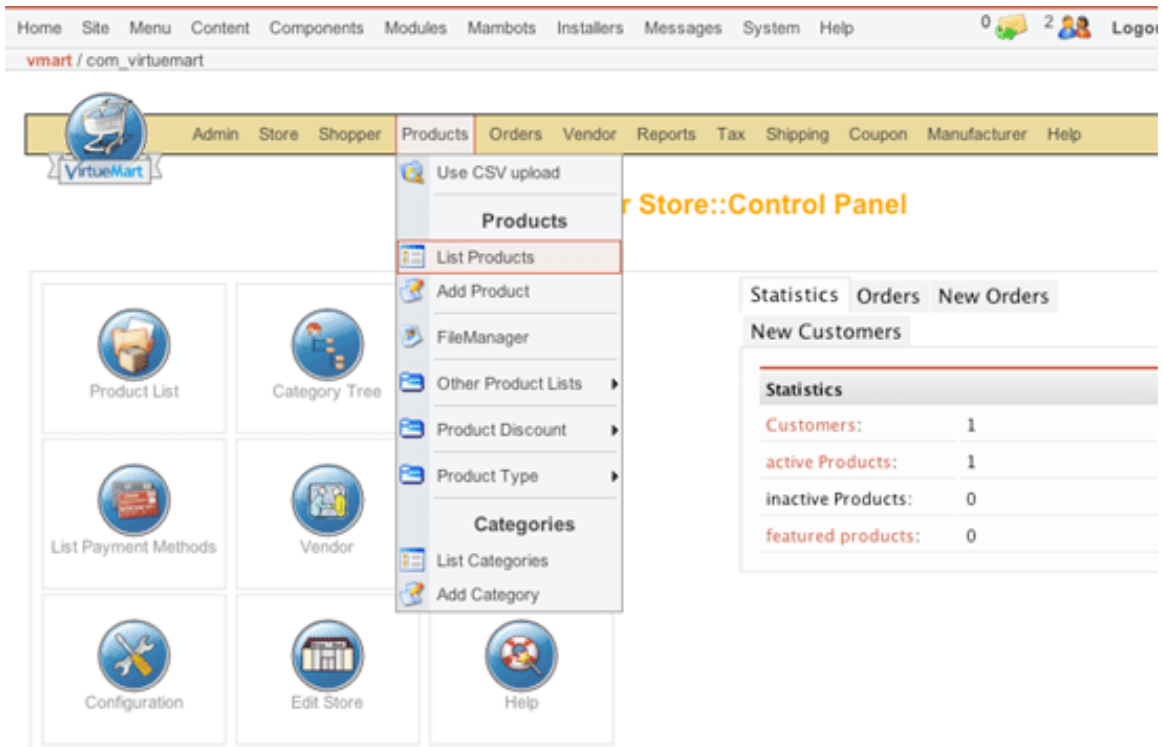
Home Site Menu Content Components Modules Mambots Installers Messages System Help 0 2 Logo

vmart / com_virtuemart

VirtueMart

Admin Store Shopper Products Orders Vendor Reports Tax Shipping Coupon Manufacturer Help

Use CSV upload

Products

List Products

Add Product

FileManager

Other Product Lists

Product Discount

Product Type

Categories

List Categories

Add Category

r Store::Control Panel

Product List

Category Tree

List Payment Methods

Vendor

Configuration

Edit Store

Help

Statistics Orders New Orders New Customers

| Statistics | |
|---|---|
| Customers: | 1 |
| active Products: | 1 |
| inactive Products: | 0 |
| featured products: | 0 |